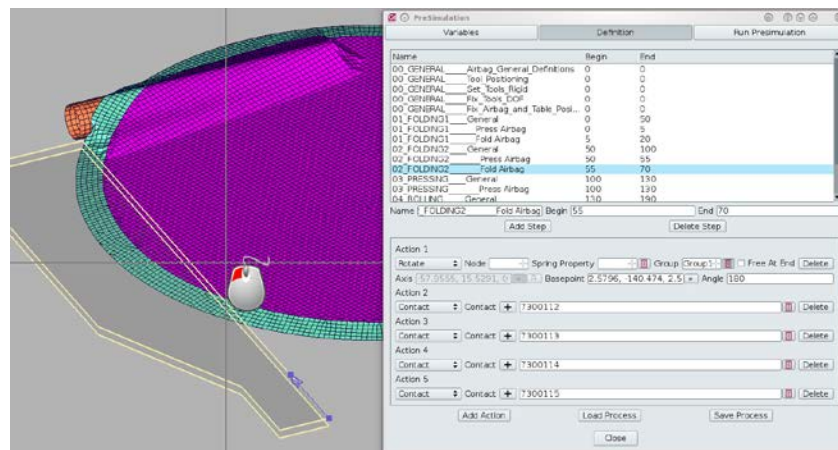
PreSimulation

Variables | Definition | Run Presimulation

| Name | Begin | End |
|---|---|---|
| 00_GENERAL____Airbag_General_Definitions | 0 | 0 |
| 00_GENERAL____Tool_Positioning | 0 | 0 |
| 00_GENERAL____Set_Tools_Rigid | 0 | 0 |
| 00_GENERAL____Fix_Tools_DOF | 0 | 0 |
| 00_GENERAL____Fix_Airbag_and_Table_Posi... | 0 | 0 |
| 01_FOLDING1____General | 0 | 50 |
| 01_FOLDING1______Press Airbag | 0 | 5 |
| 01_FOLDING1______Fold Airbag | 5 | 20 |
| 02_FOLDING2____General | 50 | 100 |
| 02_FOLDING2______Press Airbag | 50 | 55 |
| 02_FOLDING2______Fold Airbag | 55 | 70 |
| 03_PRESSING____General | 100 | 130 |
| 03_PRESSING______Press Airbag | 100 | 130 |
| 04_ROLLING____General | 130 | 190 |

Name _FOLDING2______Fold Airbag Begin 55 End 70

Add Step | Delete Step

Action 1
Rotate | Node | Spring Property | Group Group1 | Free At End | Delete
Axis 57.0555, 15.5291, 0 | Basepoint 2.5796, -140.474, 2.5 | Angle 180
Action 2
Contact | Contact + 7300112 | Delete
Action 3
Contact | Contact + 7300113 | Delete
Action 4
Contact | Contact + 7300114 | Delete
Action 5
Contact | Contact + 7300115 | Delete

Add Action | Load Process | Save Process

Close